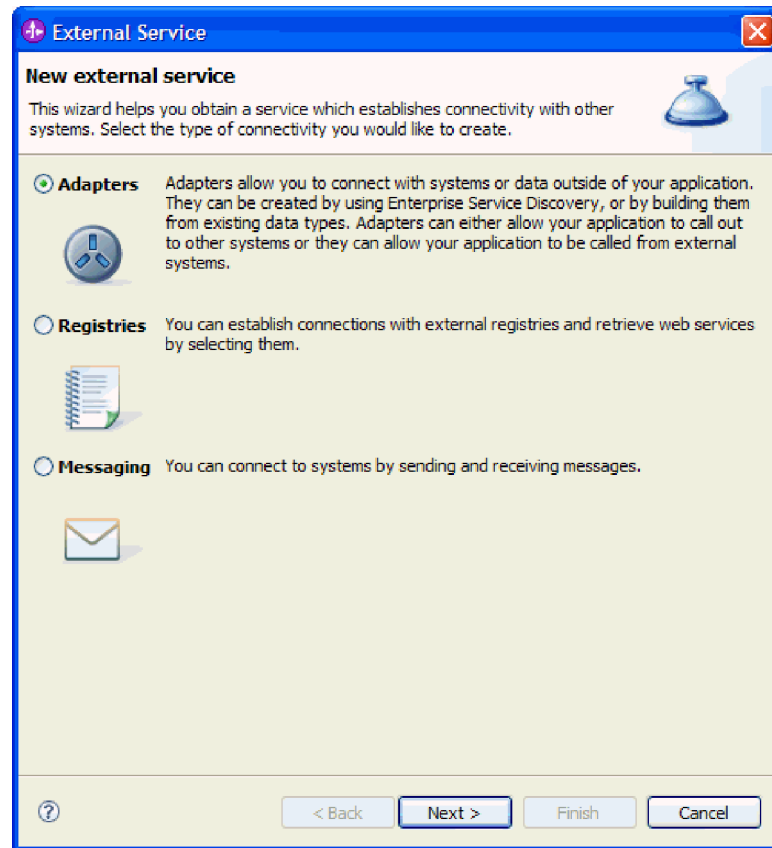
External Service

New external service

This wizard helps you obtain a service which establishes connectivity with other systems. Select the type of connectivity you would like to create.

Adapters

Adapters allow you to connect with systems or data outside of your application. They can be created by using Enterprise Service Discovery, or by building them from existing data types. Adapters can either allow your application to call out to other systems or they can allow your application to be called from external systems.

Registries

You can establish connections with external registries and retrieve web services by selecting them.

Messaging

You can connect to systems by sending and receiving messages.

?

< Back

Next >

Finish

Cancel